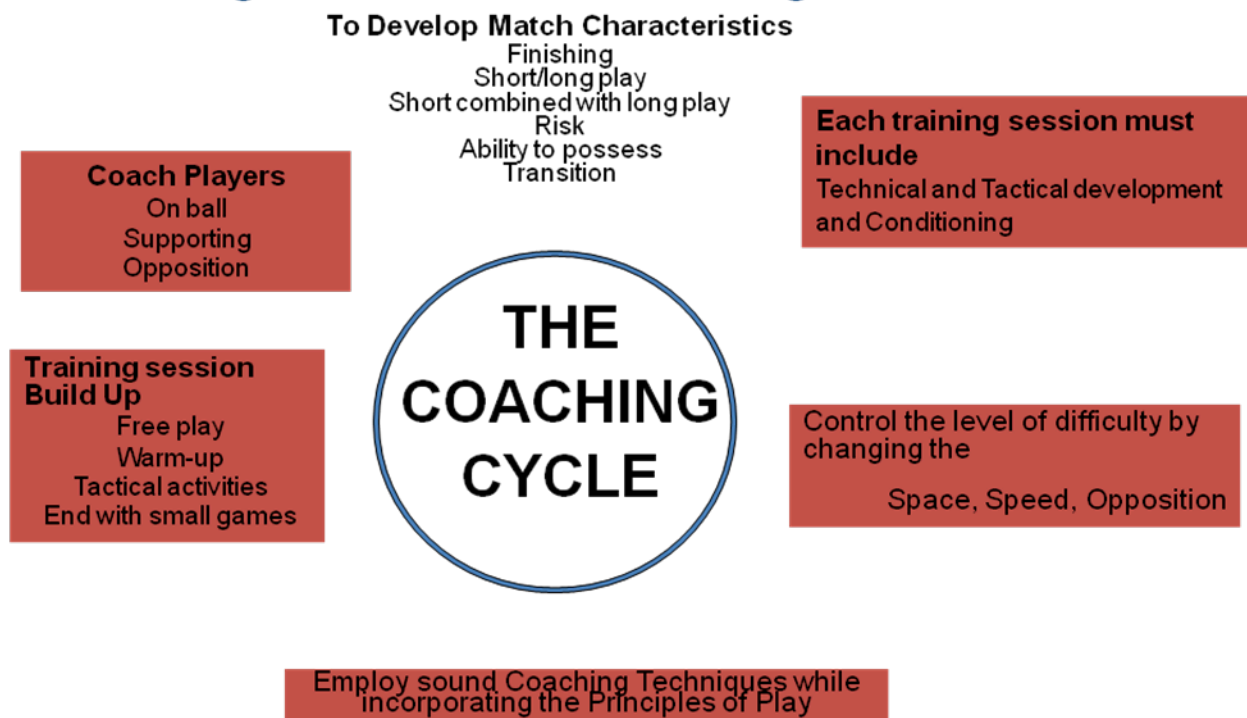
To Develop Match Characteristics
Finishing
Short/long play
Short combined with long play
Risk
Ability to possess
Transition

Each training session must include
Technical and Tactical development and Conditioning

Coach Players
On ball
Supporting
Opposition

THE COACHING CYCLE

Training session Build Up
Free play
Warm-up
Tactical activities
End with small games

Control the level of difficulty by changing the
Space, Speed, Opposition

Employ sound Coaching Techniques while incorporating the Principles of Play